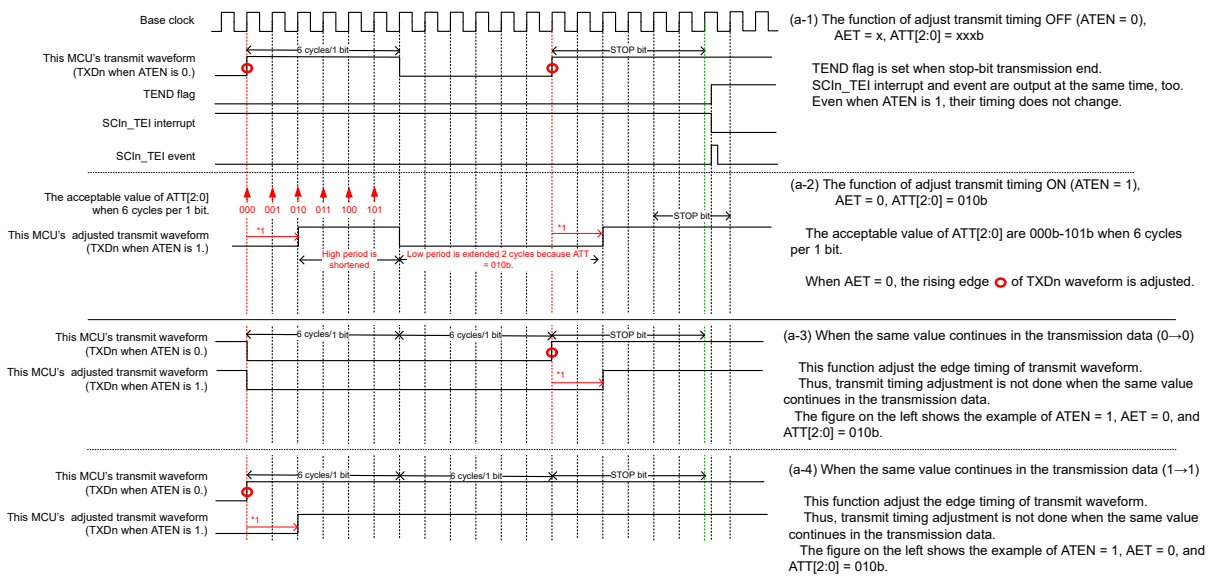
Base clock

This MCU's transmit waveform (TXDn when ATEN is 0.)

6 cycles/1 bit

STOP bit

TEND flag

SCIn_TEI interrupt

SCIn_TEI event

(a-1) The function of adjust transmit timing OFF (ATEN = 0), AET = x, ATT[2:0] = xxxb

TEND flag is set when stop-bit transmission end. SCIn_TEI interrupt and event are output at the same time, too. Even when ATEN is 1, their timing does not change.

The acceptable value of ATT[2:0] when 6 cycles per 1 bit.

000 001 010 011 100 101

This MCU's adjusted transmit waveform (TXDn when ATEN is 1.)

*1

High period is shortened

Low period is extended 2 cycles because ATT = 010b.

*1

STOP bit

(a-2) The function of adjust transmit timing ON (ATEN = 1), AET = 0, ATT[2:0] = 010b

The acceptable value of ATT[2:0] are 000b-101b when 6 cycles per 1 bit.

When AET = 0, the rising edge of TXDn waveform is adjusted.

This MCU's transmit waveform (TXDn when ATEN is 0.)

6 cycles/1 bit

6 cycles/1 bit

STOP bit

This MCU's adjusted transmit waveform (TXDn when ATEN is 1.)

*1

(a-3) When the same value continues in the transmission data (0→0)

This function adjust the edge timing of transmit waveform. Thus, transmit timing adjustment is not done when the same value continues in the transmission data.
The figure on the left shows the example of ATEN = 1, AET = 0, and ATT[2:0] = 010b.

This MCU's transmit waveform (TXDn when ATEN is 0.)

6 cycles/1 bit

6 cycles/1 bit

STOP bit

This MCU's adjusted transmit waveform (TXDn when ATEN is 1.)

*1

(a-4) When the same value continues in the transmission data (1→1)

This function adjust the edge timing of transmit waveform. Thus, transmit timing adjustment is not done when the same value continues in the transmission data.
The figure on the left shows the example of ATEN = 1, AET = 0, and ATT[2:0] = 010b.